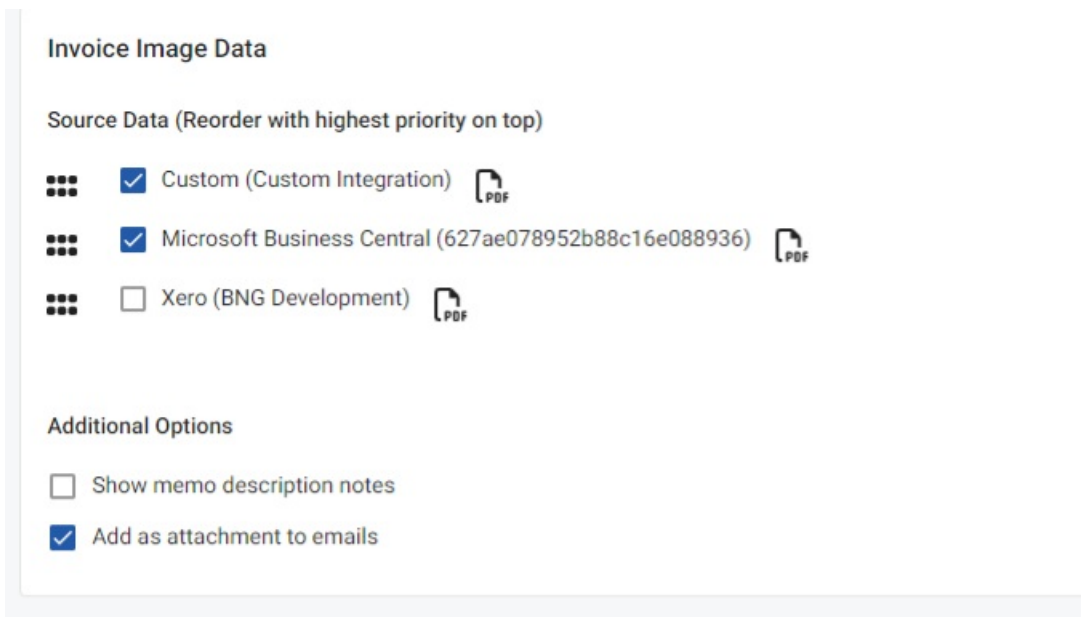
Invoice Image Data

Source Data (Reorder with highest priority on top)

Custom (Custom Integration) PDF

Microsoft Business Central (627ae078952b88c16e088936) PDF

Xero (BNG Development) PDF

Additional Options

Show memo description notes

Add as attachment to emails